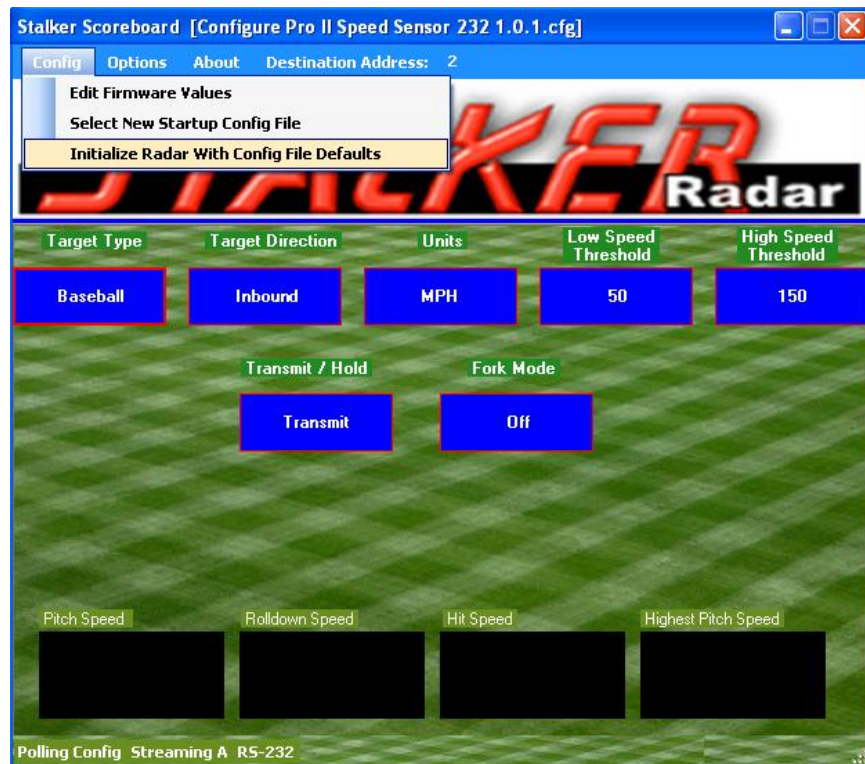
Stalker Scoreboard [Configure Pro II Speed Sensor 232 1.0.1.cfg]

Config Options About Destination Address: 2

Edit Firmware Values
Select New Startup Config File
Initialize Radar With Config File Defaults

KER Radar

Target Type
Baseball

Target Direction
Inbound

Units
MPH

Low Speed Threshold
50

High Speed Threshold
150

Transmit / Hold
Transmit

Fork Mode
Off

Pitch Speed

Rolldown Speed

Hit Speed

Highest Pitch Speed

Polling Config Streaming A RS-232